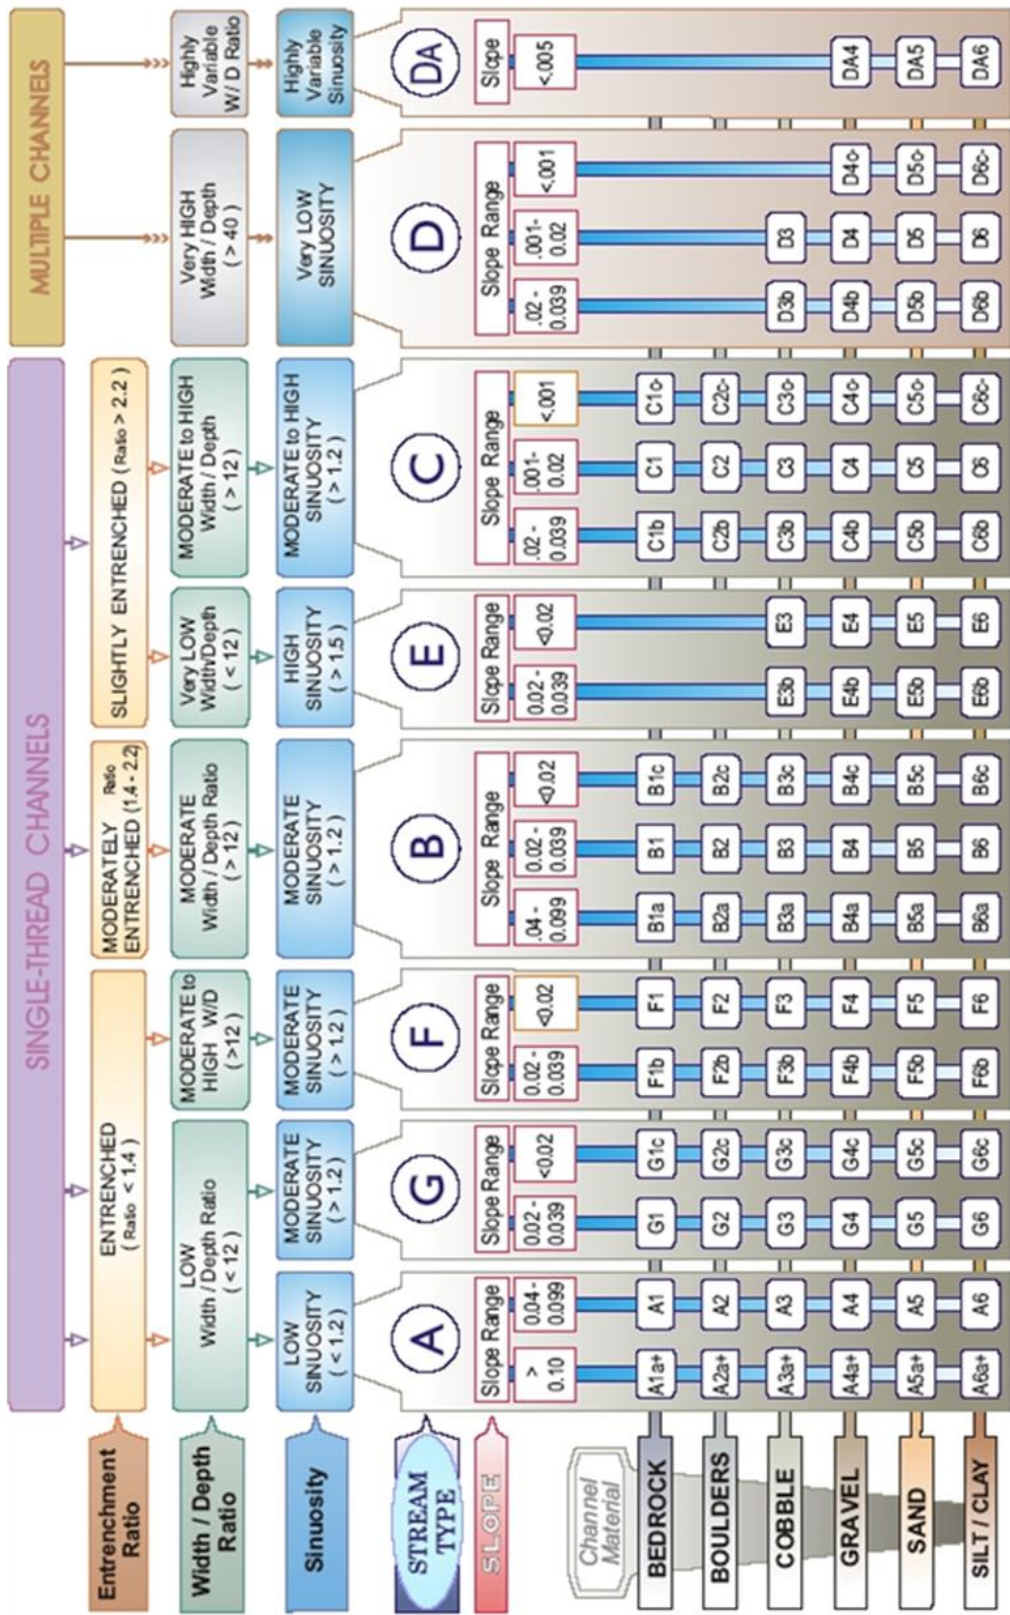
SINGLE-THREAD CHANNELS

MULTIPLE CHANNELS

Entrenchment Ratio

Width / Depth Ratio

Sinuosity

STREAM TYPE

SLOPE

Channel Material

BEDROCK

BOULDERS

COBBLE

GRAVEL

SAND

SILT / CLAY

ENTRENCHED (Ratio < 1.4)

MODERATELY ENTRENCHED (Ratio 1.4 - 2.2)

SLIGHTLY ENTRENCHED (Ratio > 2.2)

LOW Width / Depth Ratio (< 12)

MODERATE to HIGH W/D (>12)

MODERATE Width / Depth Ratio (> 12)

Very LOW Width/Depth (< 12)

MODERATE to HIGH Width / Depth (> 12)

Very HIGH Width / Depth (> 40)

Highly Variable W/ D Ratio

LOW SINUOSITY (< 1.2)

MODERATE SINUOSITY (> 1.2)

MODERATE SINUOSITY (> 1.2)

MODERATE SINUOSITY (> 1.2)

HIGH SINUOSITY (> 1.5)

MODERATE to HIGH SINUOSITY (> 1.2)

Very LOW SINUOSITY

Highly Variable Sinuosity

A
Slope Range
> 0.10 | 0.04-0.099
A1a+ | A1
A2a+ | A2
A3a+ | A3
A4a+ | A4
A5a+ | A5
A6a+ | A6

G
Slope Range
0.02 - 0.039 | <0.02
G1 | G1c
G2 | G2c
G3 | G3c
G4 | G4c
G5 | G5c
G6 | G6c

F
Slope Range
0.02 - 0.039 | <0.02
F1b | F1
F2b | F2
F3b | F3
F4b | F4
F5b | F5
F6b | F6

B
Slope Range
.04 - 0.099 | 0.02 - 0.039 | <0.02
B1a | B1 | B1c
B2a | B2 | B2c
B3a | B3 | B3c
B4a | B4 | B4c
B5a | B5 | B5c
B6a | B6 | B6c

E
Slope Range
0.02 - 0.039 | <0.02
E3b | E3
E4b | E4
E5b | E5
E6b | E6

C
Slope Range
.02 - 0.039 | .001- 0.02 | <.001
C1b | C1 | C1c-
C2b | C2 | C2c-
C3b | C3 | C3c-
C4b | C4 | C4c-
C5b | C5 | C5c-
C6b | C6 | C6c-

D
Slope Range
.02 - 0.039 | .001- 0.02 | <.001
D3b | D3
D4b | D4 | D4c-
D5b | D5 | D5c-
D6b | D6 | D6c-

DA
Slope
<.005
DA4
DA5
DA6